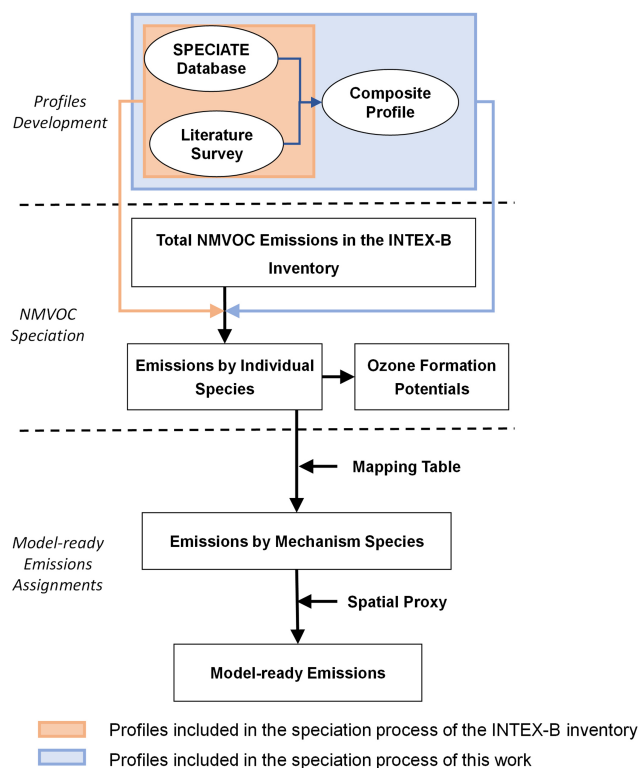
Profiles Development

SPECIATE Database

Literature Survey

Composite Profile

Total NMVOC Emissions in the INTEX-B Inventory

NMVOC Speciation

Emissions by Individual Species

Ozone Formation Potentials

Mapping Table

Model-ready Emissions Assignments

Emissions by Mechanism Species

Spatial Proxy

Model-ready Emissions

Profiles included in the speciation process of the INTEX-B inventory

Profiles included in the speciation process of this work